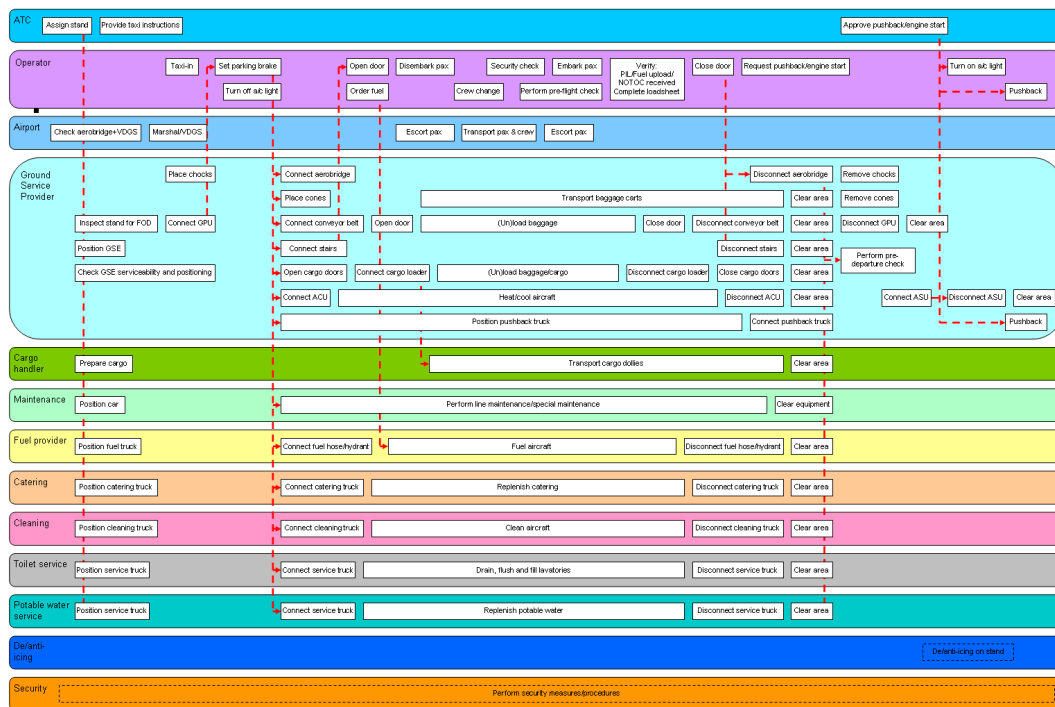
ATC
Assign stand
Provide taxi instructions
Approve pushback/engine start

Operator
Taxi-in
Set parking brake
Turn off a/c light
Open door
Order fuel
Disembark pax
Crew change
Security check
Embark pax
Perform pre-flight check
Verify: PIL/Fuel upload/ NOTOC received Complete loadsheet
Close door
Request pushback/engine start
Turn on a/c light
Pushback

Airport
Check aerobridge+VDGS
Marshal/VDGS
Escort pax
Transport pax & crew
Escort pax

Ground Service Provider
Place chocks
Inspect stand for FOD
Connect GPU
Position GSE
Check GSE serviceability and positioning
Connect aerobridge
Place cones
Connect conveyor belt
Connect stairs
Open cargo doors
Connect ACU
Open door
Connect cargo loader
Transport baggage carts
(Un)load baggage
(Un)load baggage/cargo
Heat/cool aircraft
Position pushback truck
Close door
Disconnect conveyor belt
Disconnect stairs
Disconnect cargo loader
Close cargo doors
Disconnect ACU
Connect pushback truck
Disconnect aerobridge
Clear area
Clear area
Clear area
Clear area
Clear area
Remove chocks
Remove cones
Disconnect GPU
Clear area
Perform pre-departure check
Connect ASU
Disconnect ASU
Clear area
Pushback

Cargo handler
Prepare cargo
Transport cargo dollies
Clear area

Maintenance
Position car
Perform line maintenance/special maintenance
Clear equipment

Fuel provider
Position fuel truck
Connect fuel hose/hydrant
Fuel aircraft
Disconnect fuel hose/hydrant
Clear area

Catering
Position catering truck
Connect catering truck
Replenish catering
Disconnect catering truck
Clear area

Cleaning
Position cleaning truck
Connect cleaning truck
Clean aircraft
Disconnect cleaning truck
Clear area

Toilet service
Position service truck
Connect service truck
Drain, flush and fill lavatories
Disconnect service truck
Clear area

Potable water service
Position service truck
Connect service truck
Replenish potable water
Disconnect service truck
Clear area

De/anti-icing
De/anti-icing on stand

Security
Perform security measures/procedures